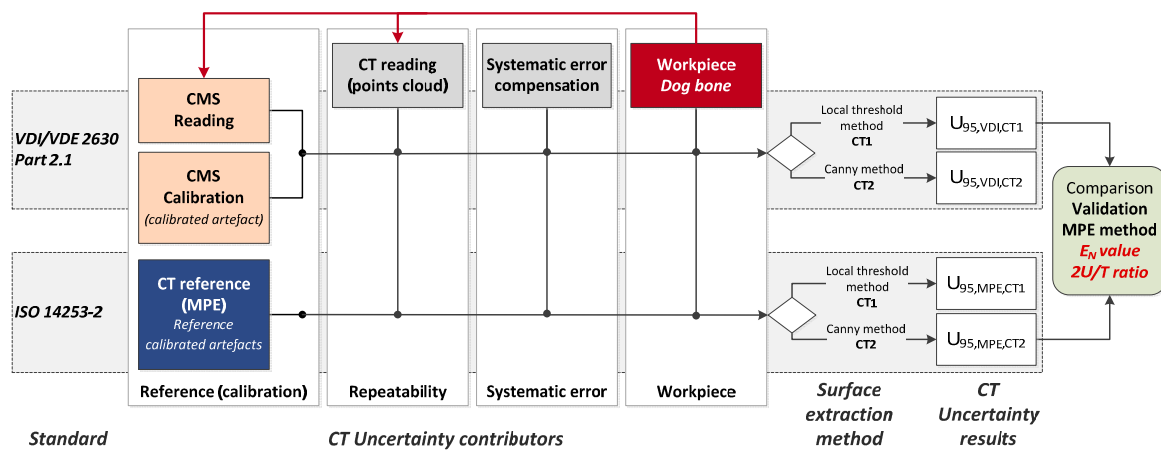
CMS Reading

CMS Calibration (calibrated artefact)

CT reading (points cloud)

Systematic error compensation

Workpiece Dog bone

VDI/VDE 2630 Part 2.1

Local threshold method CT1

$U_{95,VDI,CT1}$

Canny method CT2

$U_{95,VDI,CT2}$

Comparison Validation MPE method $E_N$ value 2U/T ratio

ISO 14253-2

CT reference (MPE) Reference calibrated artefacts

Local threshold method CT1

$U_{95,MPE,CT1}$

Canny method CT2

$U_{95,MPE,CT2}$

Reference (calibration)

Repeatability

Systematic error

Workpiece

Surface extraction method

CT Uncertainty results

Standard

CT Uncertainty contributors